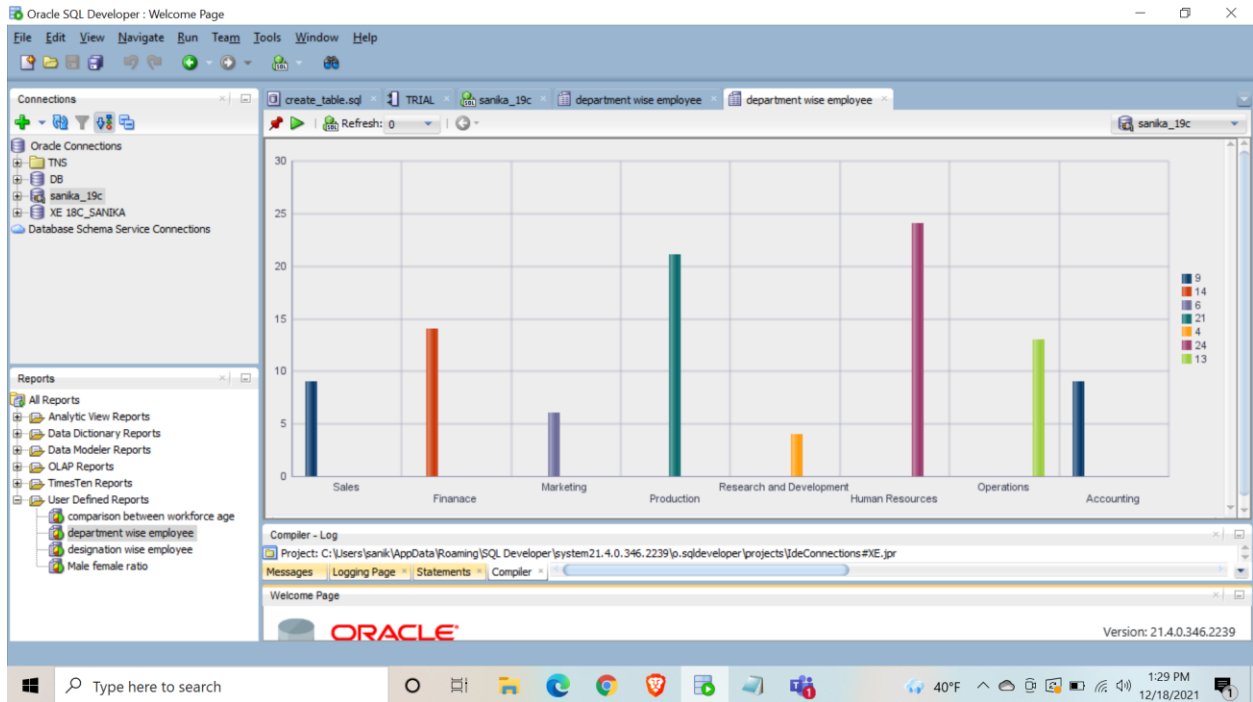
Oracle SQL Developer : Welcome Page

File Edit View Navigate Run Team Tools Window Help

Connections

Oracle Connections
TNS
DB
sanika_19c
XE 18C_SANIKA
Database Schema Service Connections

Reports

All Reports
Analytic View Reports
Data Dictionary Reports
Data Modeler Reports
OLAP Reports
TimesTen Reports
User Defined Reports
comparison between workforce age
department wise employee
designation wise employee
Male female ratio

create_table.sql × TRIAL × sanika_19c × department wise employee × department wise employee ×

Refresh: 0

sanika_19c

30
25
20
15
10
5
0

Sales
Finanace
Marketing
Production
Research and Development
Human Resources
Operations
Accounting

9
14
6
21
4
24
13

Compiler - Log

Project: C:\Users\sanik\AppData\Roaming\SQL Developer\system21.4.0.346.2239\o.sqldeveloper\projects\IdeConnections#XE.jpr

Messages Logging Page × Statements × Compiler ×

Welcome Page

ORACLE

Version: 21.4.0.346.2239

Type here to search

40°F

1:29 PM
12/18/2021